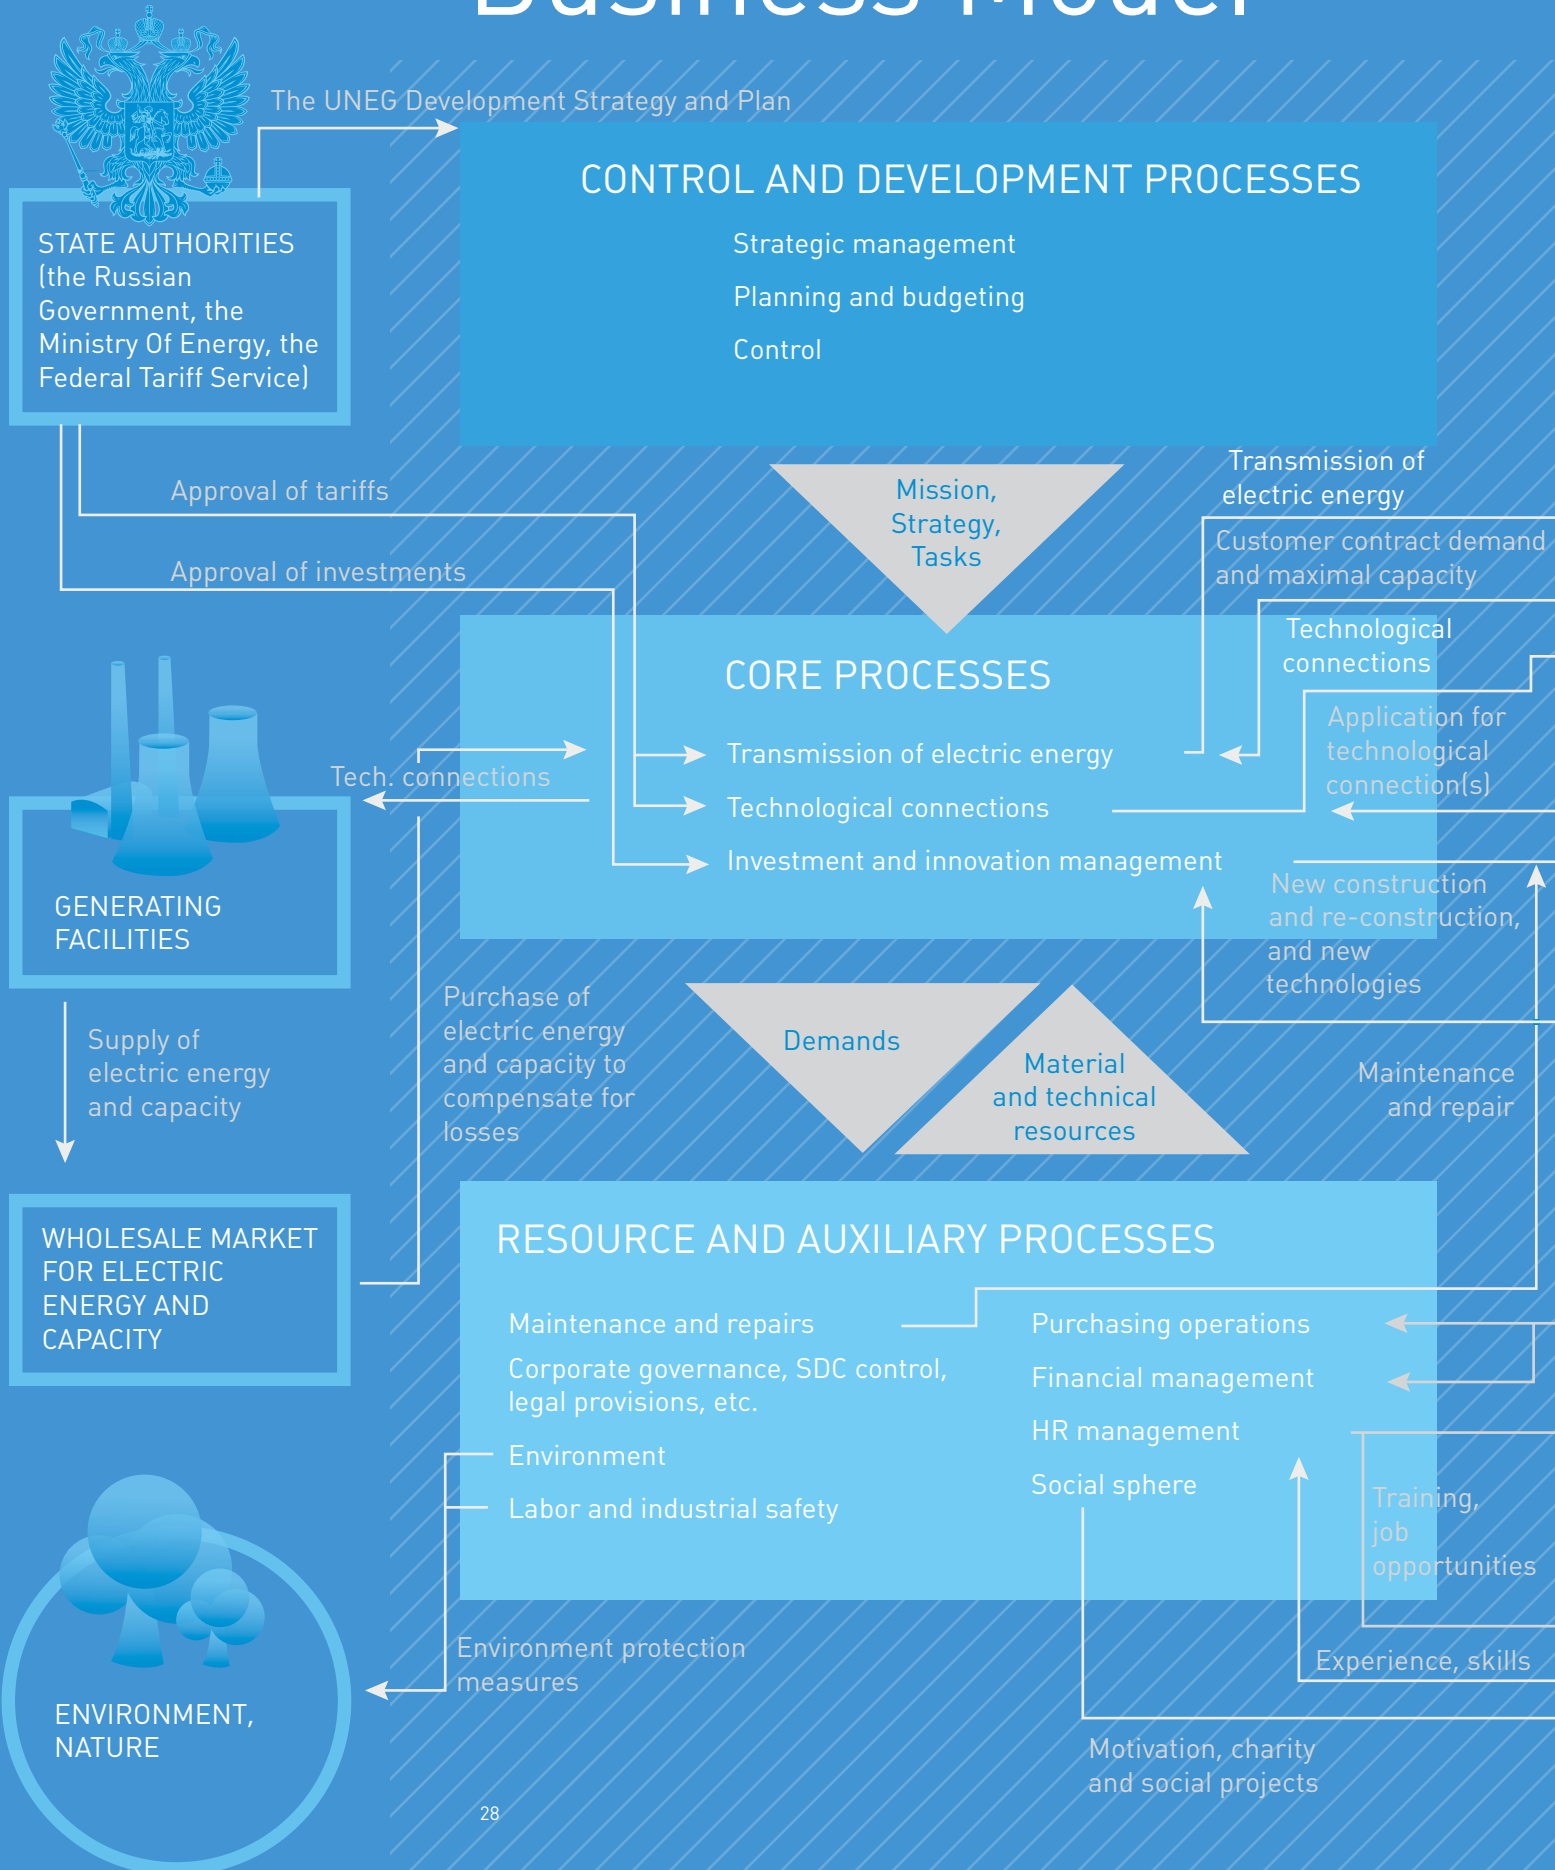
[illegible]

The UNEG Development Strategy and Plan

STATE AUTHORITIES (the Russian Government, the Ministry Of Energy, the Federal Tariff Service)

CONTROL AND DEVELOPMENT PROCESSES

Strategic management

Planning and budgeting

Control

Approval of tariffs

Approval of investments

Mission, Strategy, Tasks

Transmission of electric energy

Customer contract demand and maximal capacity

Technological connections

CORE PROCESSES

Transmission of electric energy

Technological connections

Investment and innovation management

Application for technological connection(s)

Tech. connections

New construction and re-construction, and new technologies

GENERATING FACILITIES

Supply of electric energy and capacity

Purchase of electric energy and capacity to compensate for losses

Demands

Material and technical resources

Maintenance and repair

WHOLESALE MARKET FOR ELECTRIC ENERGY AND CAPACITY

RESOURCE AND AUXILIARY PROCESSES

Maintenance and repairs

Corporate governance, SDC control, legal provisions, etc.

Environment

Labor and industrial safety

Purchasing operations

Financial management

HR management

Social sphere

Training, job opportunities

Experience, skills

Environment protection measures

ENVIRONMENT, NATURE

Motivation, charity and social projects

28